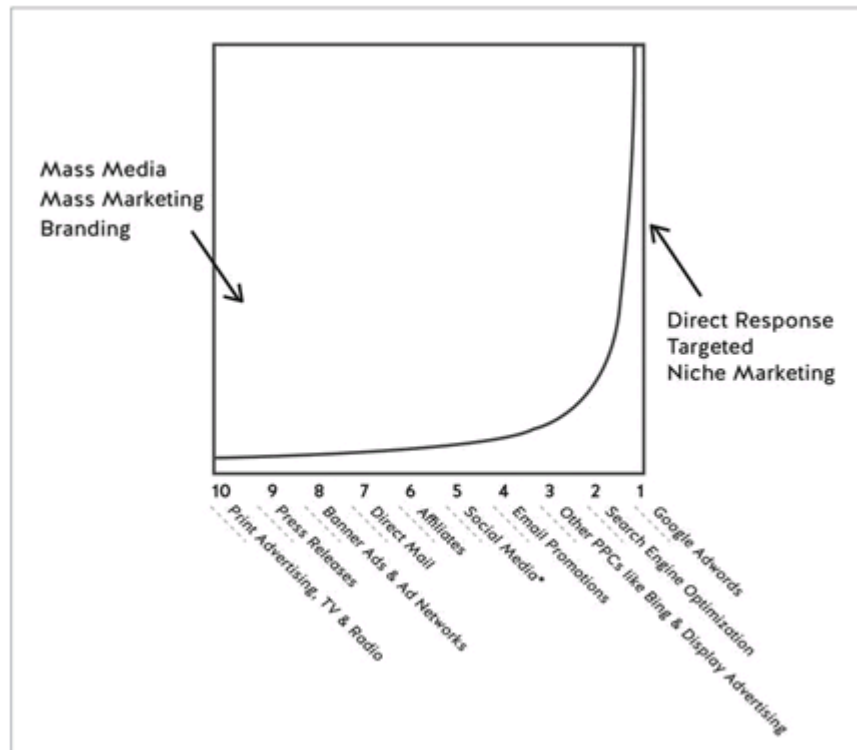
Mass Media
Mass Marketing
Branding

Direct Response
Targeted
Niche Marketing

10 9 8 7 6 5 4 3 2 1

Print Advertising, TV & Radio
Press Releases
Banner Ads & Ad Networks
Direct Mail
Affiliates
Social Media*
Email Promotions
Other PPCs like Bing & Display Advertising
Search Engine Optimization
Google Adwords